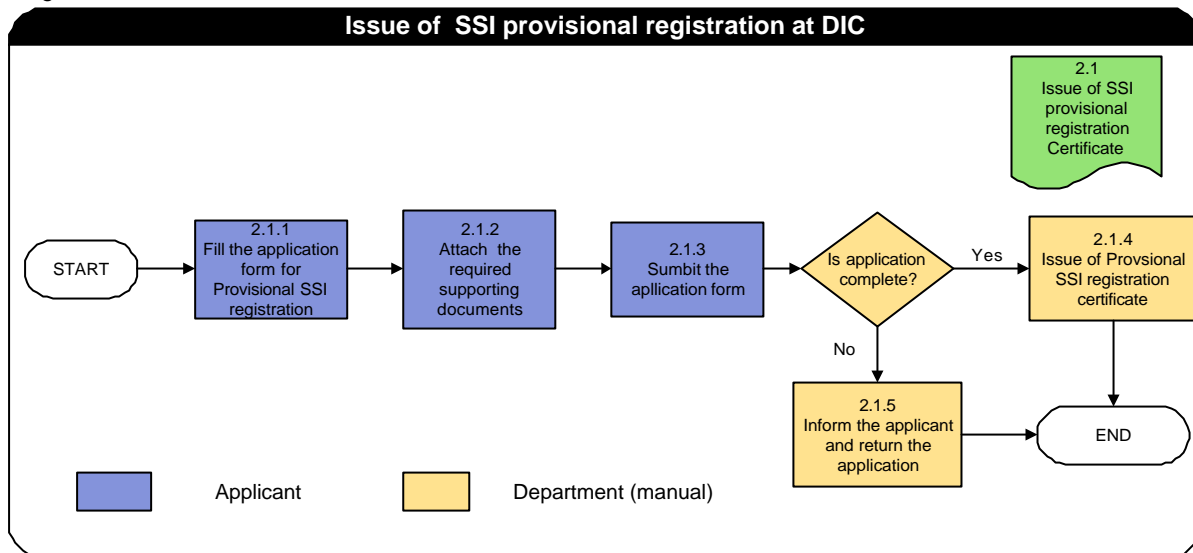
Issue of SSI provisional registration at DIC

2.1
Issue of SSI provisional registration Certificate

START

2.1.1
Fill the application form for Provisional SSI registration

2.1.2
Attach the required supporting documents

2.1.3
Sumbit the apllication form

Is application complete?

Yes

2.1.4
Issue of Provsional SSI registration certificate

No

2.1.5
Inform the applicant and return the application

END

Applicant

Department (manual)